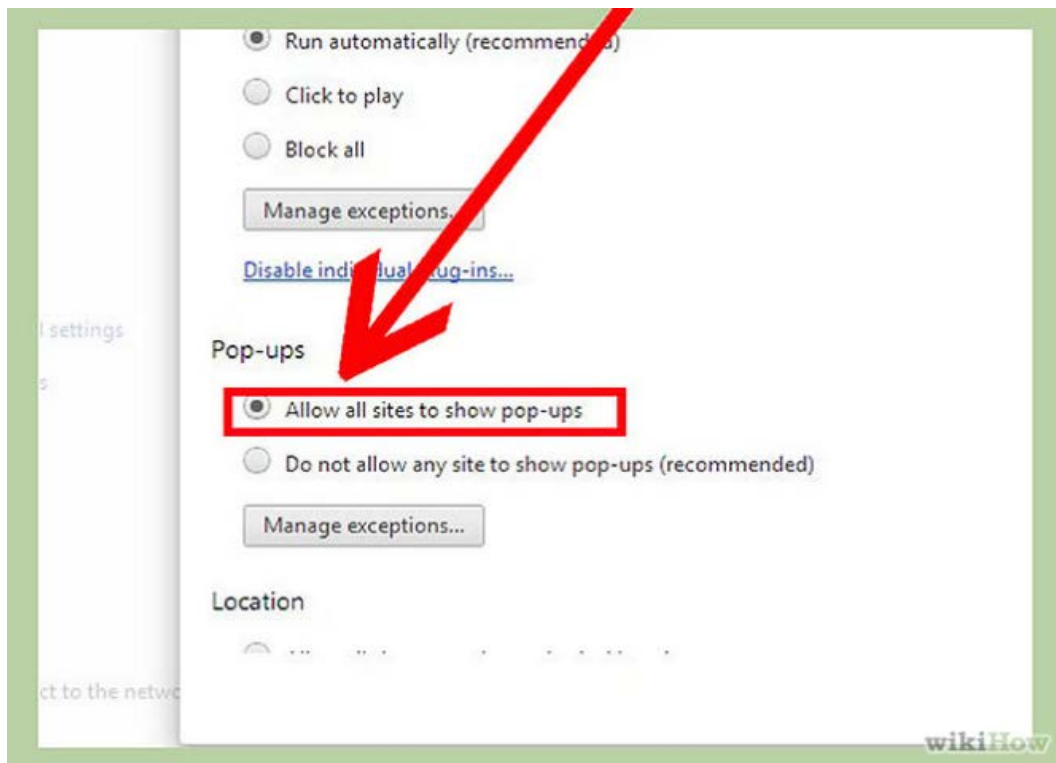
Run automatically (recommend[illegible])

Click to play

Block all

Manage exceptions...

Disable indi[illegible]ug-ins...

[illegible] settings

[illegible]s

Pop-ups

Allow all sites to show pop-ups

Do not allow any site to show pop-ups (recommended)

Manage exceptions...

Location

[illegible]

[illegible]ct to the netw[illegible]

wikiHow